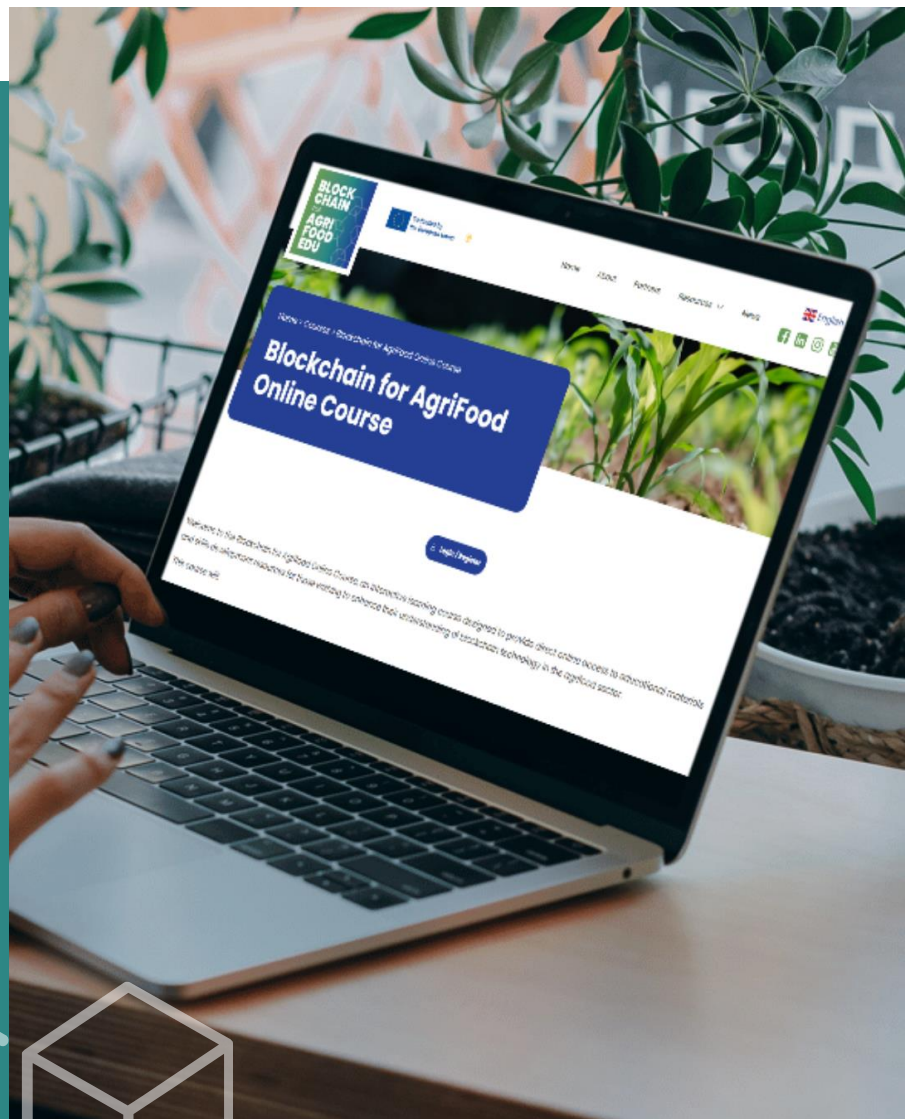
BLOCK CHAIN for AGRI FOOD EDU

Co-funded by the European Union

Home About Partners Resources News English

Home > Courses > Blockchain for AgriFood Online Course

Blockchain for AgriFood Online Course

Login / Register

Welcome to the Blockchain for AgriFood Online Course, an interactive learning course designed to provide direct online access to educational materials and to an e-learning platform for those wishing to enhance their understanding of blockchain technology in the agrifood sector.

The course will: